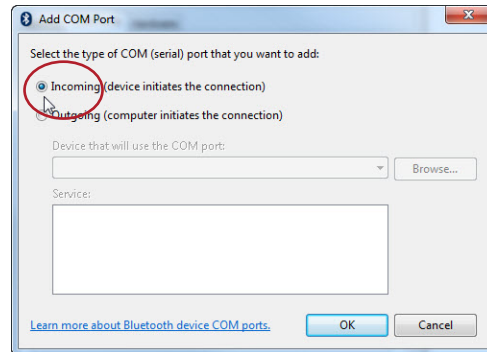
Add COM Port

Select the type of COM (serial) port that you want to add:

Incoming (device initiates the connection)

Outgoing (computer initiates the connection)

Device that will use the COM port:

Browse...

Service:

Learn more about Bluetooth device COM ports.

OK

Cancel